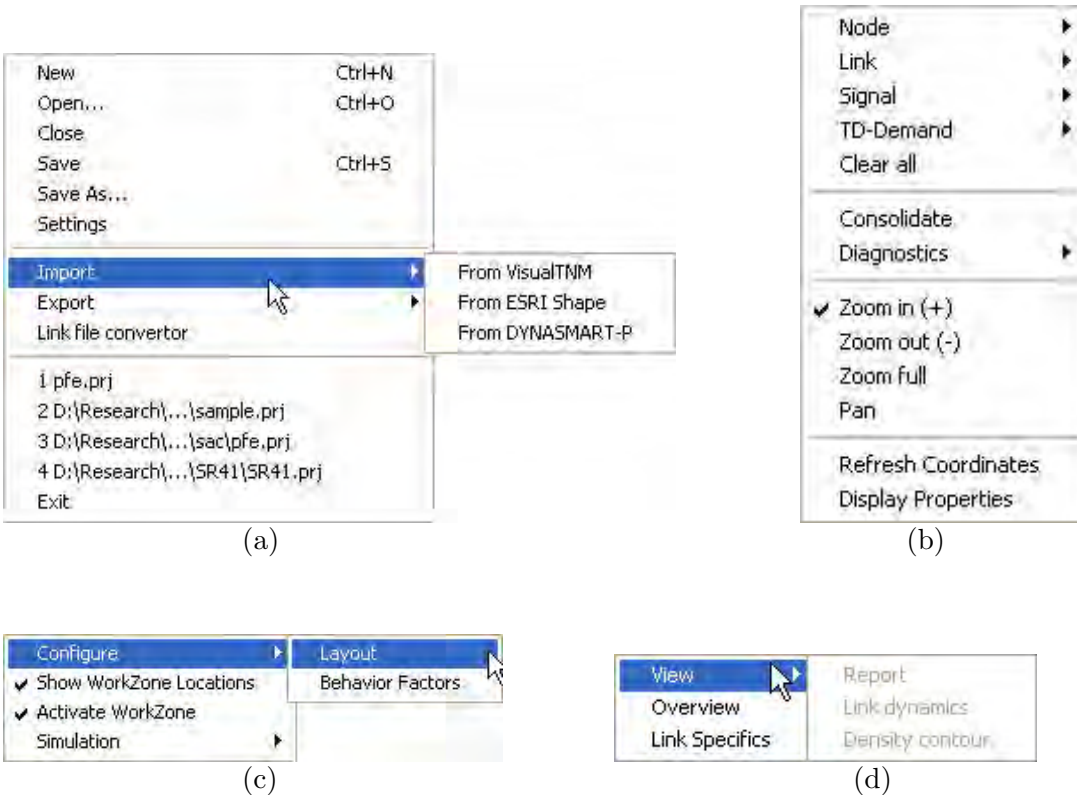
New Ctrl+N
Open... Ctrl+O
Close
Save Ctrl+S
Save As...
Settings

Import
Export
Link file convertor

From VisualTNM
From ESRI Shape
From DYNASMART-P

1 pfe.prj
2 D:\Research\...\sample.prj
3 D:\Research\...\sac\pfe.prj
4 D:\Research\...\SR41\SR41.prj
Exit

(a)

Node
Link
Signal
TD-Demand
Clear all

Consolidate
Diagnostics

✔ Zoom in (+)
Zoom out (-)
Zoom full
Pan

Refresh Coordinates
Display Properties

(b)

Configure
✔ Show WorkZone Locations
✔ Activate WorkZone
Simulation

Layout
Behavior Factors

(c)

View
Overview
Link Specifics

Report
Link dynamics
Density contour

(d)